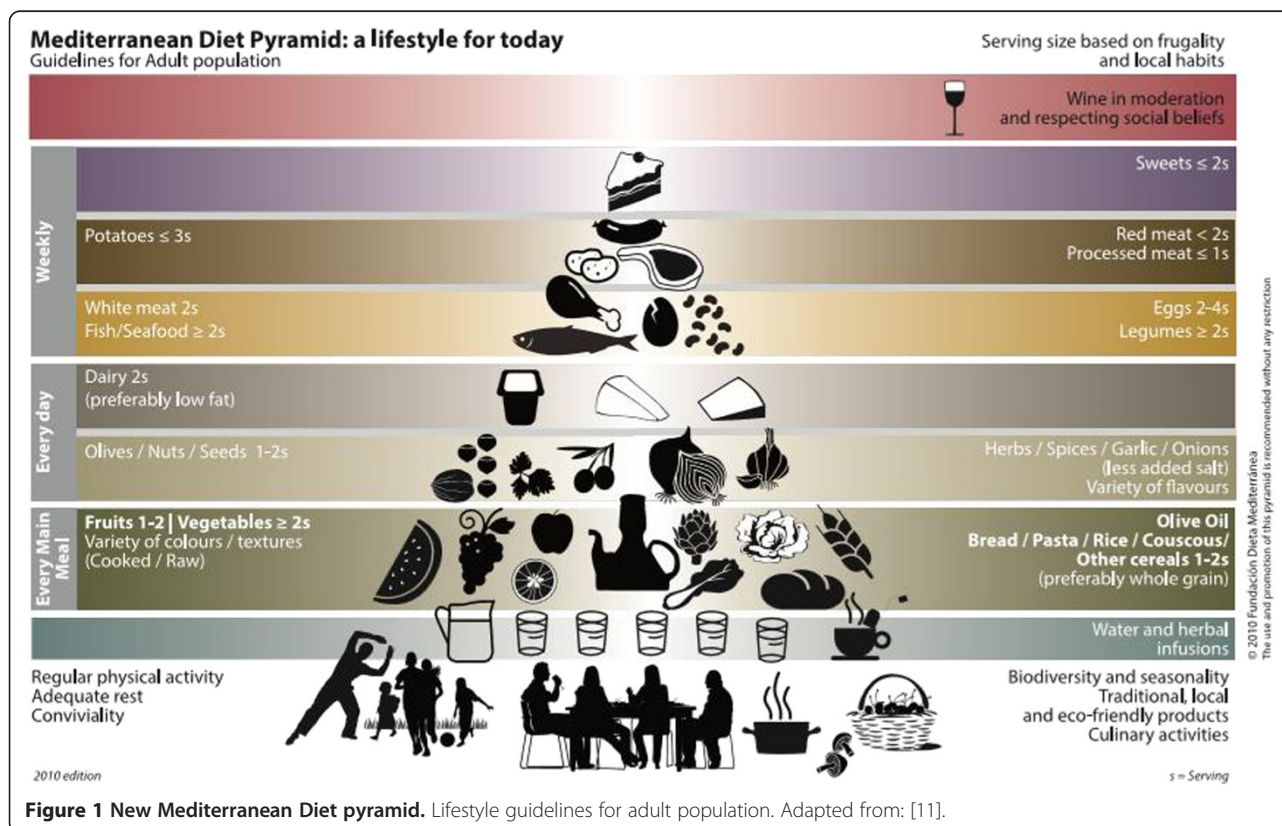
Mediterranean Diet Pyramid: a lifestyle for today
Guidelines for Adult population

Serving size based on frugality and local habits

Wine in moderation and respecting social beliefs

Weekly

Sweets ≤ 2s

Potatoes ≤ 3s

Red meat < 2s
Processed meat ≤ 1s

White meat 2s
Fish/Seafood ≥ 2s

Eggs 2-4s
Legumes ≥ 2s

Every day

Dairy 2s
(preferably low fat)

Olives / Nuts / Seeds 1-2s

Herbs / Spices / Garlic / Onions
(less added salt)
Variety of flavours

Every Main Meal

Fruits 1-2 | Vegetables ≥ 2s
Variety of colours / textures
(Cooked / Raw)

Olive Oil
Bread / Pasta / Rice / Couscous/ Other cereals 1-2s
(preferably whole grain)

Water and herbal infusions

Regular physical activity
Adequate rest
Conviviality

Biodiversity and seasonality
Traditional, local and eco-friendly products
Culinary activities

2010 edition

s = Serving

© 2010 Fundación Dieta Mediterránea
The use and promotion of this pyramid is recommended without any restriction

Figure 1 New Mediterranean Diet pyramid. Lifestyle guidelines for adult population. Adapted from: [11].